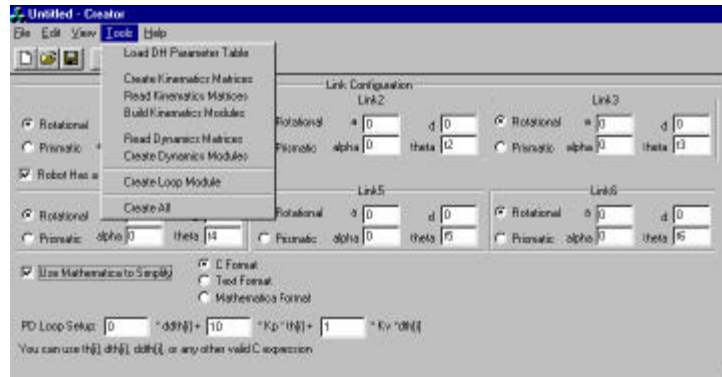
Untitled - Creator

File Edit View Tools Help

Load DH Parameter Table

Create Kinematics Matrices
Read Kinematics Matrices
Build Kinematics Modules

Read Dynamics Matrices
Create Dynamics Modules

Create Loop Module

Create All

Link Configuration

Rotational
Prismatic
Robot Has a

Link2
Rotational a 0 d 0
Prismatic alpha 0 theta t2

Link3
Rotational a 0 d 0
Prismatic alpha 0 theta t3

Rotational
Prismatic alpha 0 theta t4

Link5
Rotational a 0 d 0
Prismatic alpha 0 theta t5

Link6
Rotational a 0 d 0
Prismatic alpha 0 theta t6

Use Mathematica to Simplify
C Format
Text Format
Mathematica Format

PD Loop Setup: 0 * ddth[i] + 10 * Kp * th[i] + 1 * Kv * dth[i]

You can use th[i], dth[i], ddth[i], or any other valid C expression